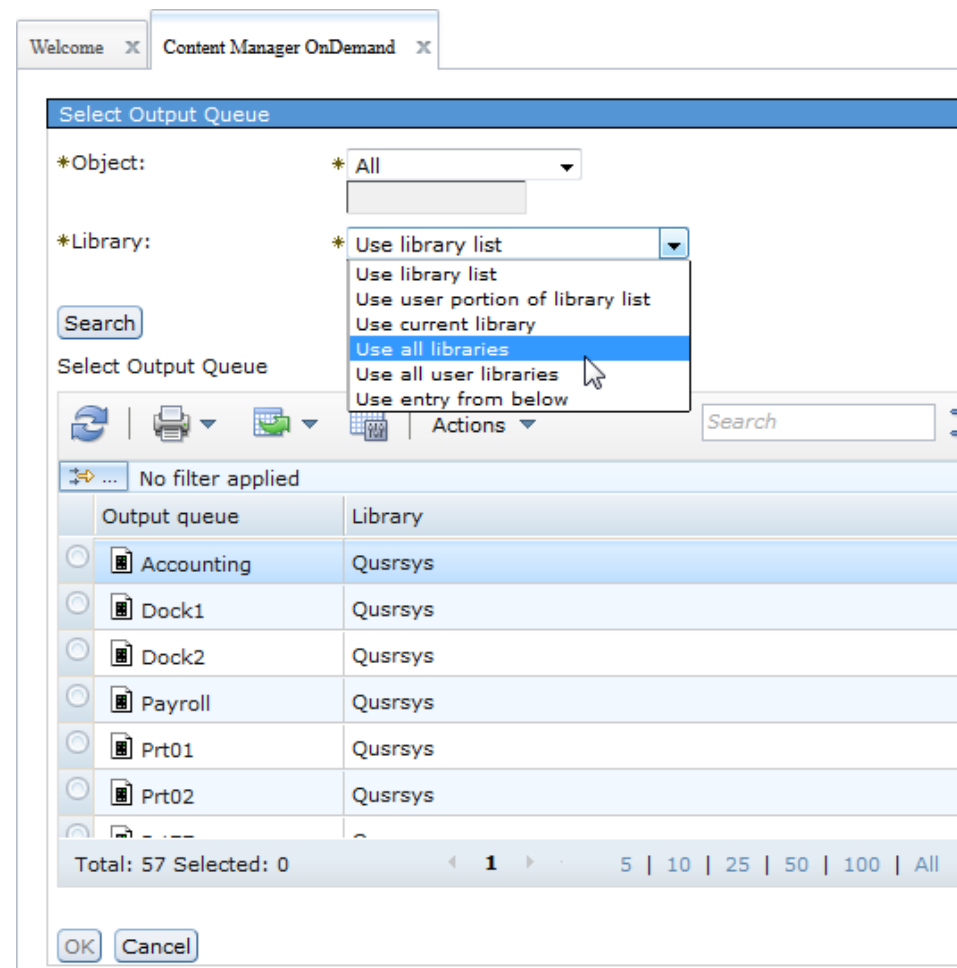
Welcome X Content Manager OnDemand X

Select Output Queue

*Object: * All

*Library: * Use library list

Use library list
Use user portion of library list
Use current library
Use all libraries
Use all user libraries
Use entry from below

Search

Select Output Queue

Actions

Search

No filter applied

| Output queue | Library |
|---|---|
| Accounting | Qusrsys |
| Dock1 | Qusrsys |
| Dock2 | Qusrsys |
| Payroll | Qusrsys |
| Prt01 | Qusrsys |
| Prt02 | Qusrsys |

Total: 57 Selected: 0 1 5 | 10 | 25 | 50 | 100 | All

OK Cancel